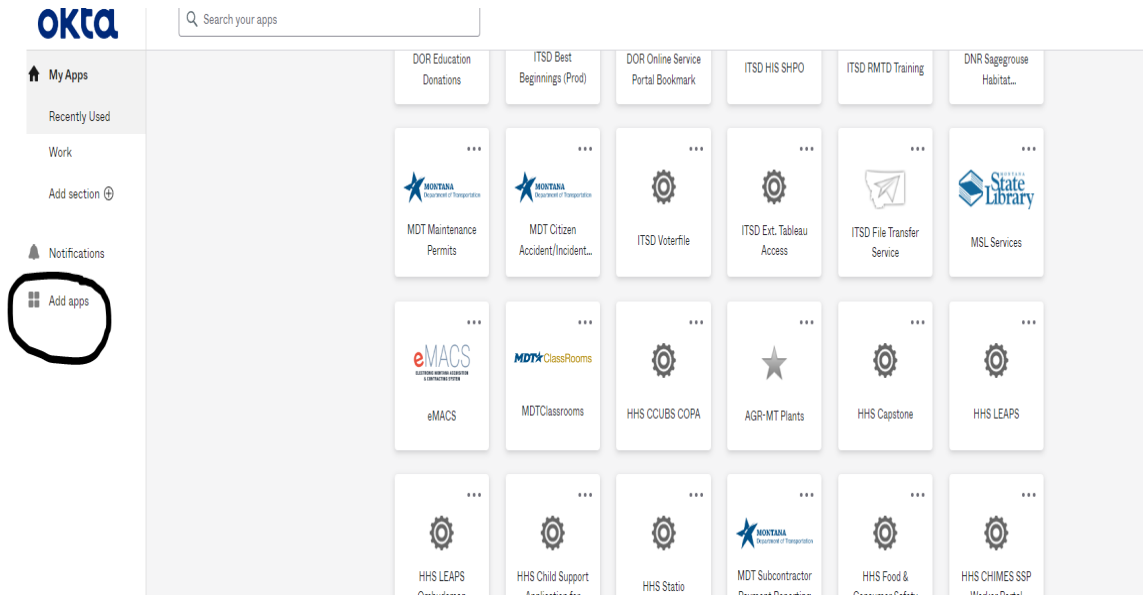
okta

Search your apps

My Apps
Recently Used
Work
Add section ⊕

Notifications
Add apps

DOR Education Donations
ITSD Best Beginnings (Prod)
DOR Online Service Portal Bookmark
ITSD HIS SHPO
ITSD RMTD Training
DNR Sagegrouse Habitat...

...
MONTANA Department of Transportation
MDT Maintenance Permits

...
MONTANA Department of Transportation
MDT Citizen Accident/Incident...

...
ITSD Voterfile

...
ITSD Ext. Tableau Access

...
ITSD File Transfer Service

...
MONTANA State Library
MSL Services

...
eMACS
ELECTRONIC MONTANA ACQUISITION & CONTRACTING SYSTEM
eMACS

...
MDT ClassRooms
MDTClassrooms

...
HHS CCUBS COPA

...
AGR-MT Plants

...
HHS Capstone

...
HHS LEAPS

...
HHS LEAPS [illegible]

...
HHS Child Support Application for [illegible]

...
HHS Statio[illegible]

...
MONTANA Department of Transportation
MDT Subcontractor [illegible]

...
HHS Food & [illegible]

...
HHS CHIMES SSP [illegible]